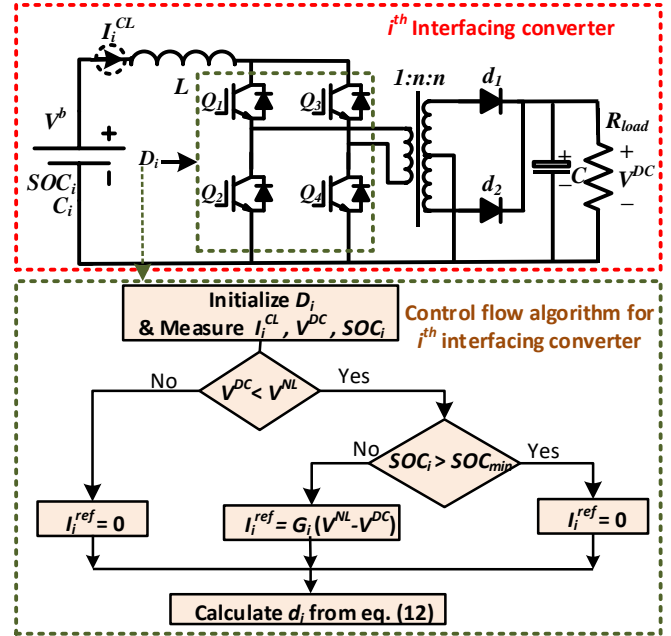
$i^{th}$ Interfacing converter

$I_i^{CL}$

$L$

$V^b$

+

$SOC_i$

$C_i$

$D_i$

$Q_1$

$Q_3$

$Q_2$

$Q_4$

1:n:n

$d_1$

$d_2$

$R_{load}$

+

$C$

$V^{DC}$

−

Initialize $D_i$ & Measure $I_i^{CL}$, $V^{DC}$, $SOC_i$

Control flow algorithm for $i^{th}$ interfacing converter

No

$V^{DC} < V^{NL}$

Yes

No

$SOC_i > SOC_{min}$

Yes

$I_i^{ref} = 0$

$I_i^{ref} = G_i\,(V^{NL}\text{-}V^{DC})$

$I_i^{ref} = 0$

Calculate $d_i$ from eq. (12)